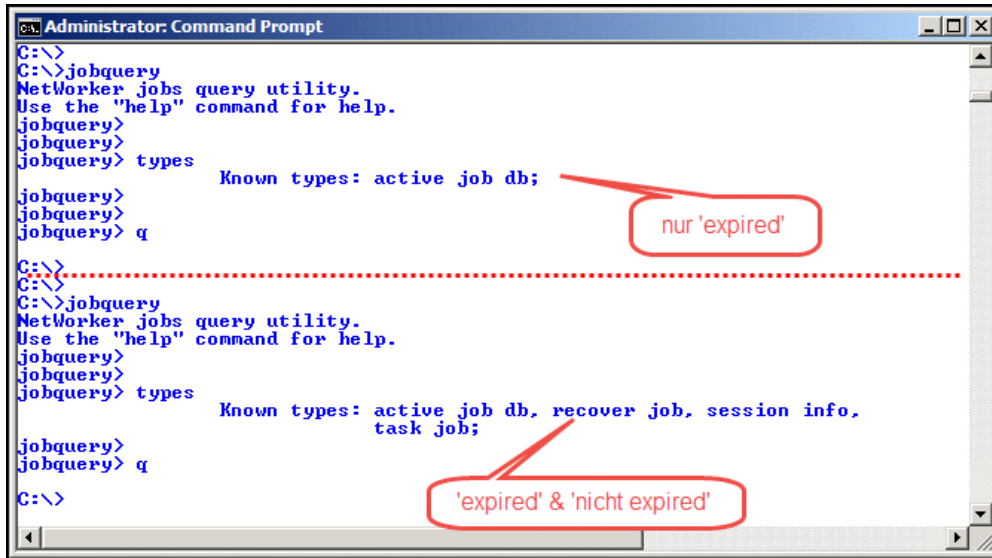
Administrator: Command Prompt

C:\>
C:\>jobquery
NetWorker jobs query utility.
Use the "help" command for help.
jobquery>
jobquery>
jobquery> types
Known types: active job db;
jobquery>
jobquery>
jobquery> q

nur 'expired'

C:\>
C:\>
C:\>jobquery
NetWorker jobs query utility.
Use the "help" command for help.
jobquery>
jobquery>
jobquery> types
Known types: active job db, recover job, session info, task job;
jobquery>
jobquery> q

C:\>

'expired' & 'nicht expired'